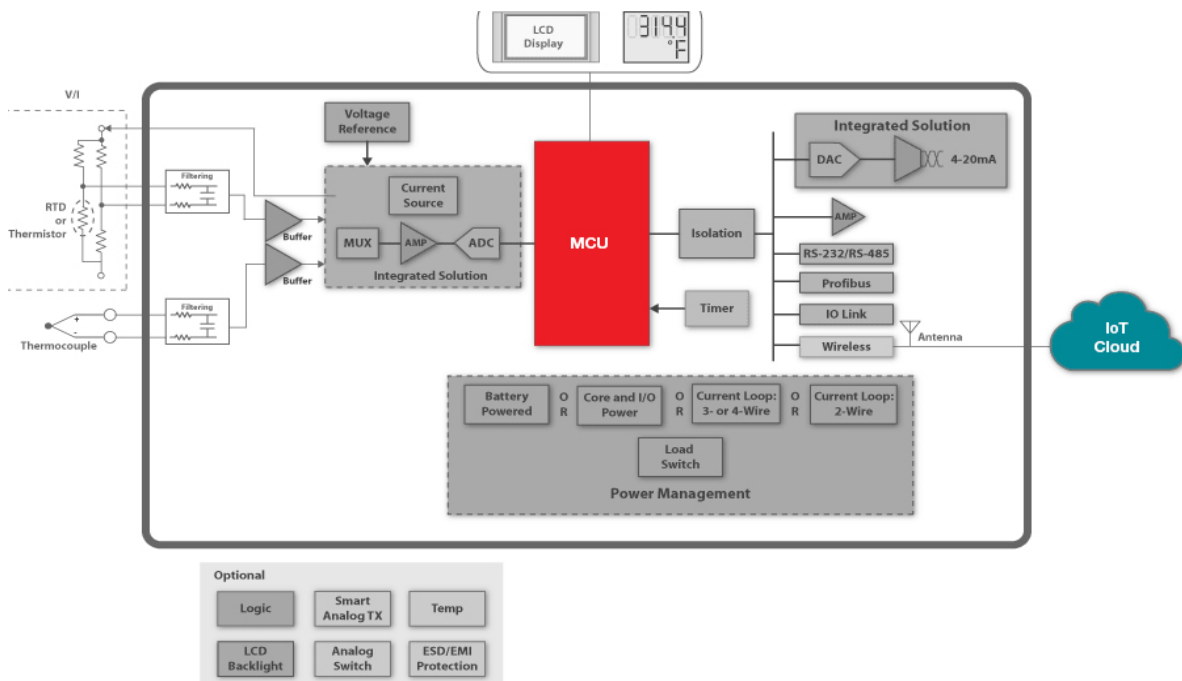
LCD Display

314.4 °F

V/I

RTD or Thermistor

Thermocouple

Filtering

Filtering

Buffer

Buffer

Voltage Reference

Current Source

MUX

AMP

ADC

Integrated Solution

MCU

Isolation

Timer

Integrated Solution

DAC

4-20mA

AMP

RS-232/RS-485

Profibus

IO Link

Wireless

Antenna

IoT Cloud

Battery Powered

OR

Core and I/O Power

OR

Current Loop: 3- or 4-Wire

OR

Current Loop: 2-Wire

Load Switch

Power Management

Optional

Logic

Smart Analog TX

Temp

LCD Backlight

Analog Switch

ESD/EMI Protection